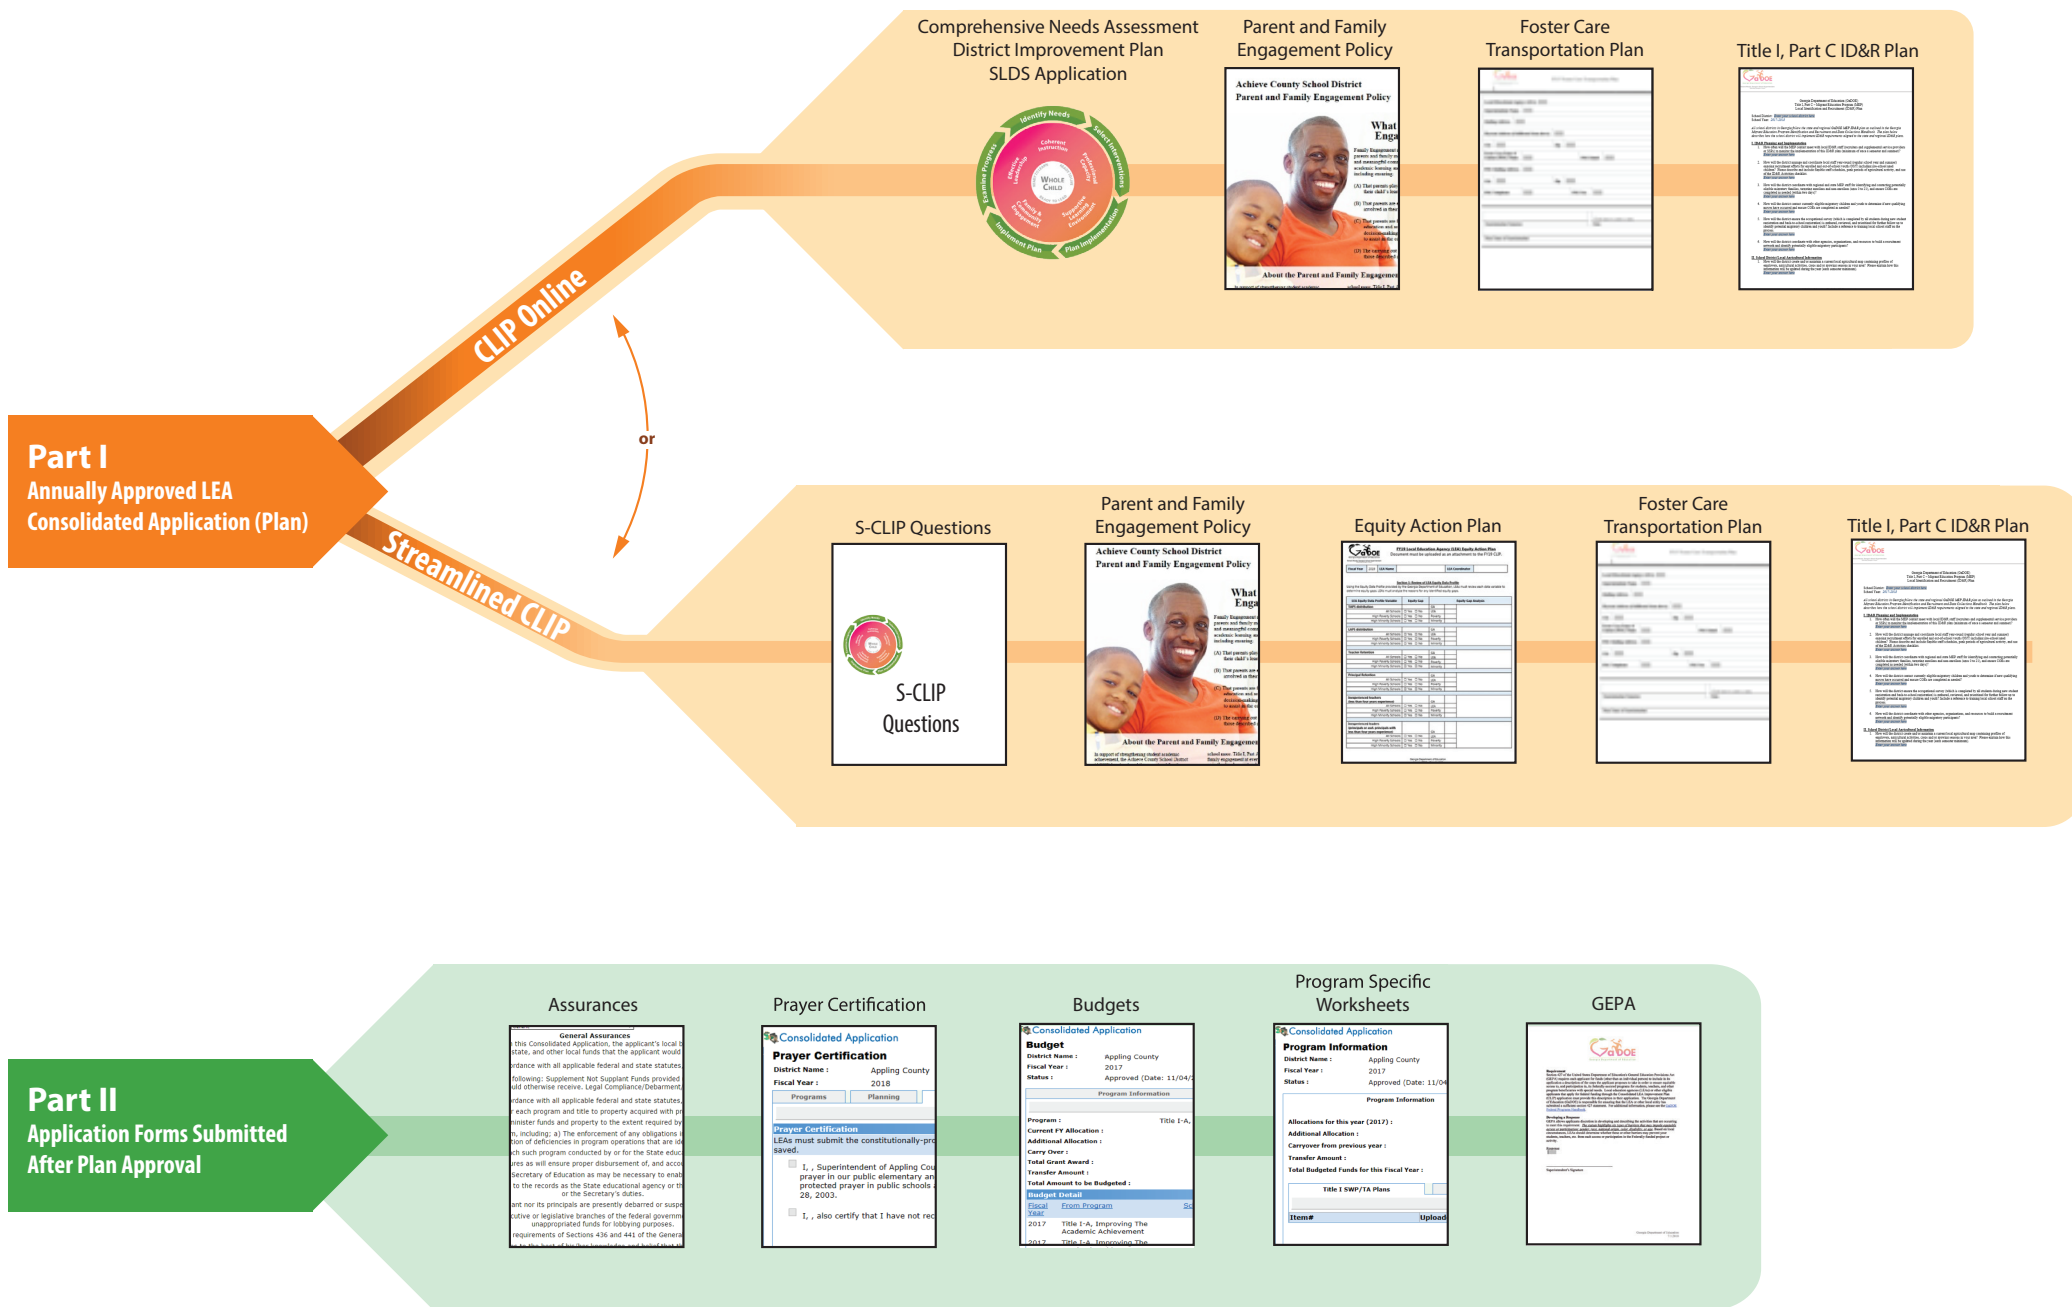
Comprehensive Needs Assessment
District Improvement Plan
SLDS Application

Identify Needs
Select Interventions
Plan Implementation
Implement Plan
Examine Progress
Coherent Instruction
Professional Capacity
Supportive Learning Environment
Family & Community Engagement
Effective Leadership
Whole Child

Parent and Family Engagement Policy

Achieve County School District
Parent and Family Engagement Policy

About the Parent and Family Engagement

Foster Care Transportation Plan

Title I, Part C ID&R Plan

CLIP Online

or

Part I
Annually Approved LEA Consolidated Application (Plan)

Streamlined CLIP

S-CLIP Questions

S-CLIP Questions

Parent and Family Engagement Policy

Achieve County School District
Parent and Family Engagement Policy

About the Parent and Family Engagement

Equity Action Plan

Foster Care Transportation Plan

Title I, Part C ID&R Plan

Part II
Application Forms Submitted After Plan Approval

Assurances

General Assurances

Prayer Certification

Consolidated Application
Prayer Certification
District Name : Appling County
Fiscal Year : 2018
Programs Planning
Prayer Certification
LEAs must submit the constitutionally-pro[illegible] saved.
I, , Superintendent of Appling Cou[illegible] prayer in our public elementary an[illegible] protected prayer in public schools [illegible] 28, 2003.
I, , also certify that I have not re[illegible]

Budgets

Consolidated Application
Budget
District Name : Appling County
Fiscal Year : 2017
Status : Approved (Date: 11/04/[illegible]
Program Information
Program : Title I-A,
Current FY Allocation :
Additional Allocation :
Carry Over :
Total Grant Award :
Transfer Amount :
Total Amount to be Budgeted :
Budget Detail
Fiscal Year From Program
2017 Title I-A, Improving The Academic Achievement

Program Specific Worksheets

Consolidated Application
Program Information
District Name : Appling County
Fiscal Year : 2017
Status : Approved (Date: 11/0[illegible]
Program Information
Allocations for this year (2017) :
Additional Allocation :
Carryover from previous year :
Transfer Amount :
Total Budgeted Funds for this Fiscal Year :
Title I SWP/TA Plans
Item# Upload

GEPA

GaDOE